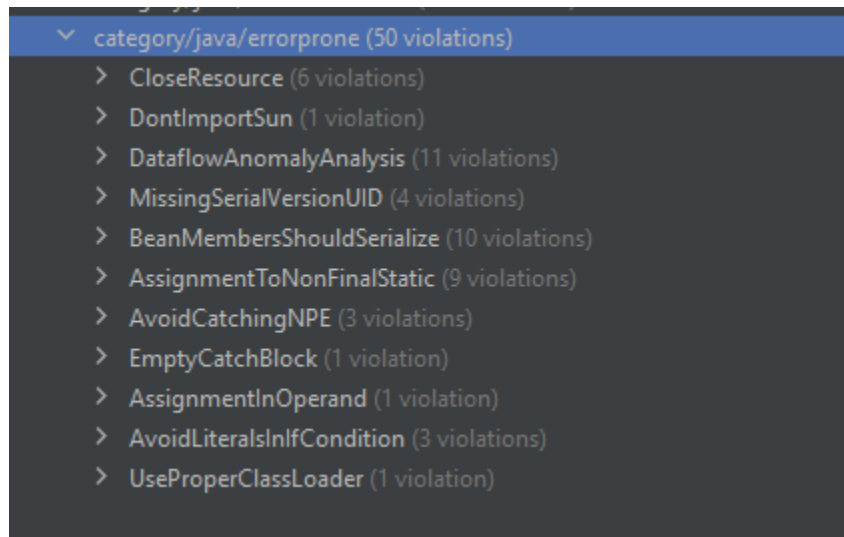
category/java/errorprone (50 violations)
CloseResource (6 violations)
DontImportSun (1 violation)
DataflowAnomalyAnalysis (11 violations)
MissingSerialVersionUID (4 violations)
BeanMembersShouldSerialize (10 violations)
AssignmentToNonFinalStatic (9 violations)
AvoidCatchingNPE (3 violations)
EmptyCatchBlock (1 violation)
AssignmentInOperand (1 violation)
AvoidLiteralsInIfCondition (3 violations)
UseProperClassLoader (1 violation)